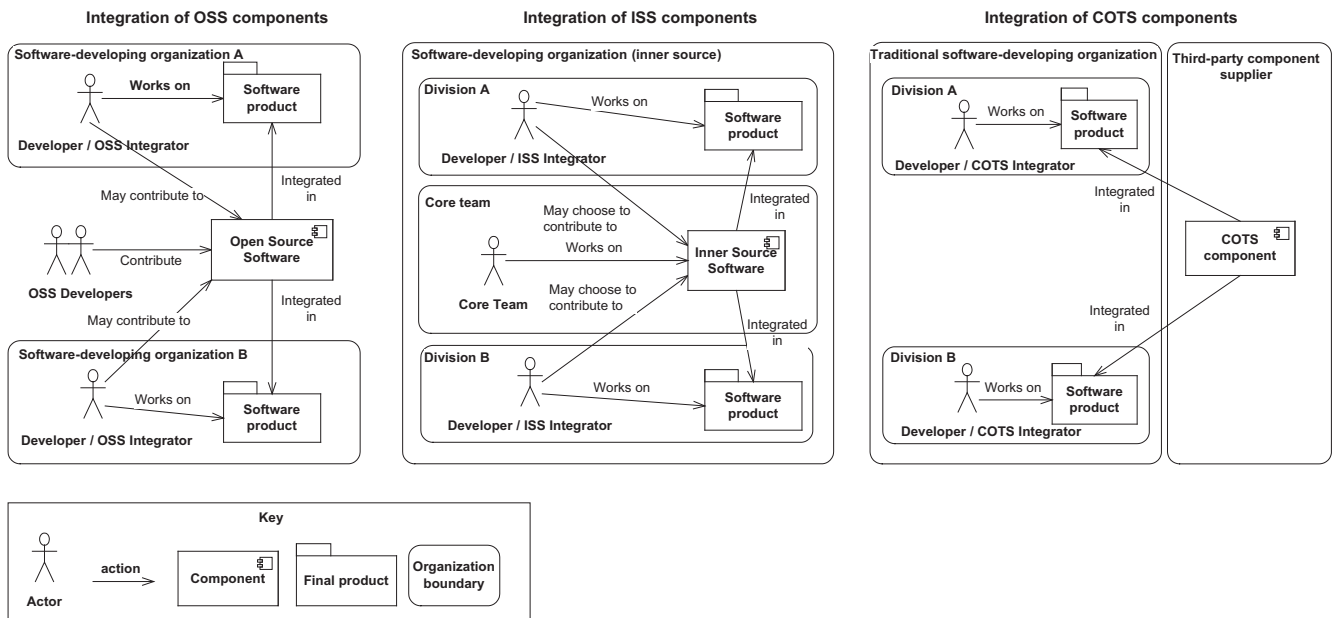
Integration of OSS components

Software-developing organization A

Works on

Software product

Developer / OSS Integrator

Integrated in

May contribute to

Contribute

Open Source Software

OSS Developers

Integrated in

May contribute to

Software-developing organization B

Works on

Software product

Developer / OSS Integrator

Integration of ISS components

Software-developing organization (inner source)

Division A

Works on

Software product

Developer / ISS Integrator

Integrated in

Core team

May choose to contribute to

Works on

Inner Source Software

Core Team

May choose to contribute to

Integrated in

Division B

Works on

Software product

Developer / ISS Integrator

Integration of COTS components

Traditional software-developing organization

Third-party component supplier

Division A

Works on

Software product

Developer / COTS Integrator

Integrated in

COTS component

Integrated in

Division B

Works on

Software product

Developer / COTS Integrator

Key

Actor

action

Component

Final product

Organization boundary